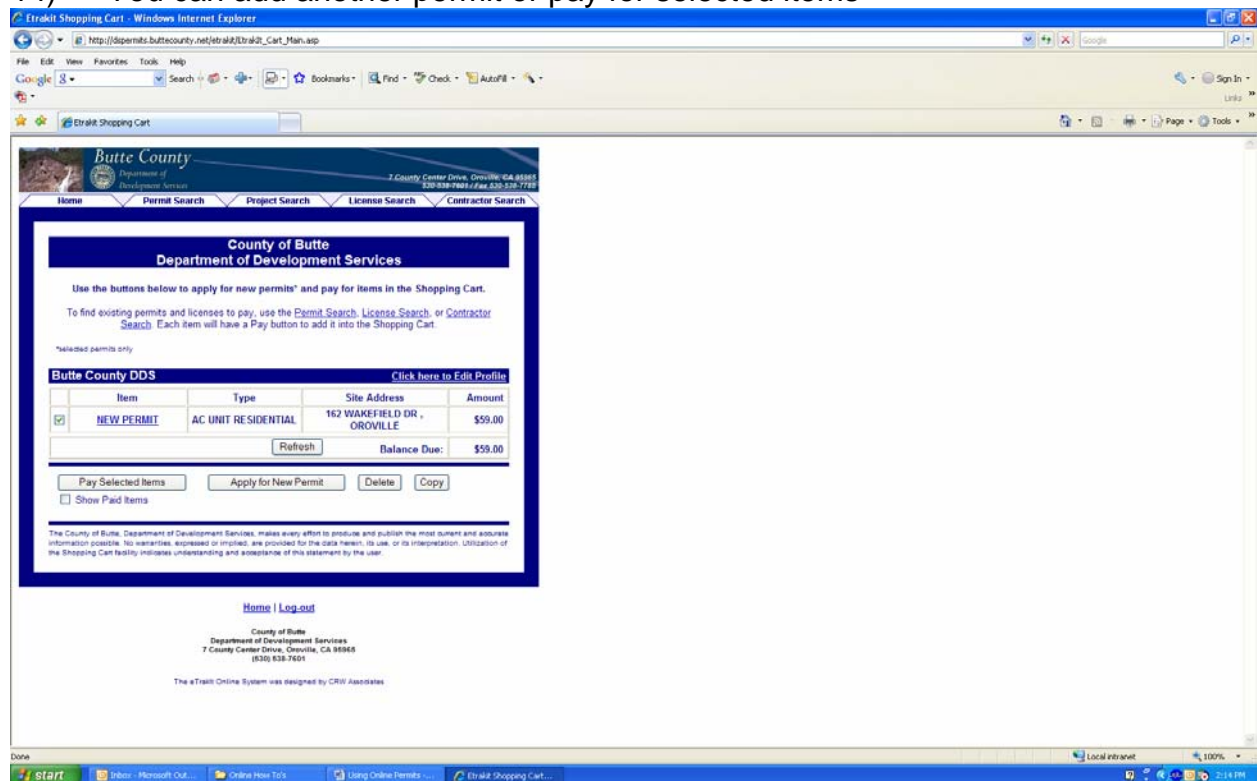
Etrakit Shopping Cart - Windows Internet Explorer

http://dspermits.buttecounty.net/etrakit/Etrakit_Cart_Main.asp

File Edit View Favorites Tools Help

Google Search Bookmarks Find Check AutoFill Sign In

Links

Etrakit Shopping Cart

Page Tools

Butte County
Department of Development Services

7 County Center Drive, Oroville, CA 95965
530-538-7601 / Fax 530-538-7785

Home | Permit Search | Project Search | License Search | Contractor Search

County of Butte
Department of Development Services

Use the buttons below to apply for new permits* and pay for items in the Shopping Cart.

To find existing permits and licenses to pay, use the Permit Search, License Search, or Contractor Search. Each item will have a Pay button to add it into the Shopping Cart.

*selected permits only

Butte County DDS | Click here to Edit Profile

| | Item | Type | Site Address | Amount |
|---|---|---|---|---|
| ☑ | NEW PERMIT | AC UNIT RESIDENTIAL | 162 WAKEFIELD DR , OROVILLE | $59.00 |
| | | Refresh | Balance Due: | $59.00 |

Pay Selected Items | Apply for New Permit | Delete | Copy

Show Paid Items

The County of Butte, Department of Development Services, makes every effort to produce and publish the most current and accurate information possible. No warranties, expressed or implied, are provided for the data herein, its use, or its interpretation. Utilization of the Shopping Cart facility indicates understanding and acceptance of this statement by the user.

Home | Log-out

County of Butte
Department of Development Services
7 County Center Drive, Oroville, CA 95965
(530) 538-7601

The eTrakit Online System was designed by CRW Associates

Done

Local intranet 100%

start Inbox - Microsoft Out... Online How To's Using Online Permits -... Etrakit Shopping Cart... 2:14 PM